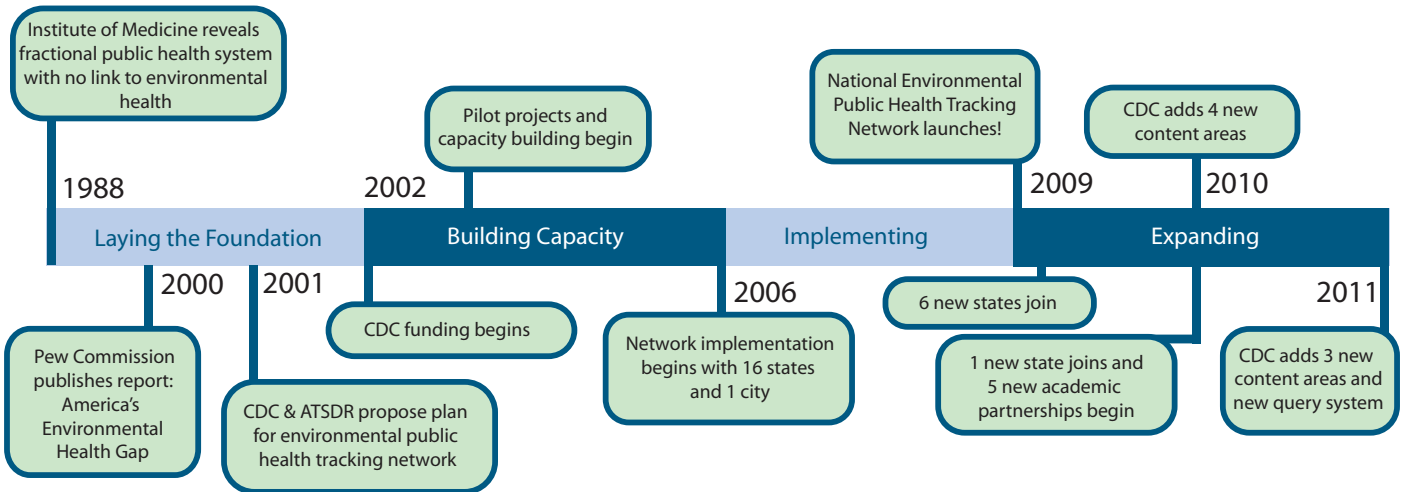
Institute of Medicine reveals fractional public health system with no link to environmental health

1988

Pilot projects and capacity building begin

2002

National Environmental Public Health Tracking Network launches!

2009

CDC adds 4 new content areas

2010

Laying the Foundation

Building Capacity

Implementing

Expanding

2000

2001

2006

2011

Pew Commission publishes report: America's Environmental Health Gap

CDC & ATSDR propose plan for environmental public health tracking network

CDC funding begins

Network implementation begins with 16 states and 1 city

6 new states join

1 new state joins and 5 new academic partnerships begin

CDC adds 3 new content areas and new query system